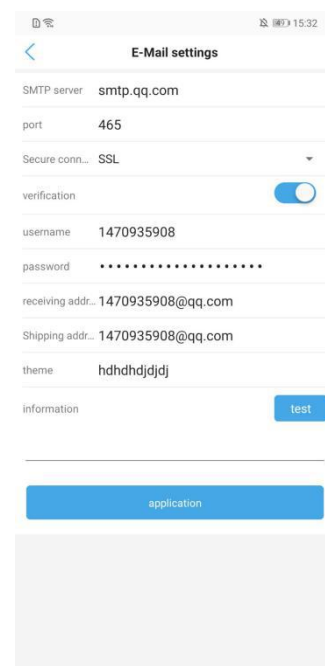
15:32

E-Mail settings

SMTP server smtp.qq.com

port 465

Secure conn... SSL

verification

username 1470935908

password •••••••••••••••••••

receiving addr... 1470935908@qq.com

Shipping addr... 1470935908@qq.com

theme hdhdhdjdjdj

information

test

application